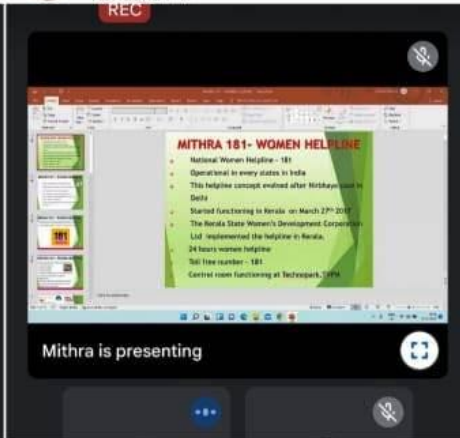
REC

MITHRA 181- WOMEN HELPLINE

National Women Helpline - 181

Operational in every states in India

This helpline concept evolved after Nirbhaya case in Delhi

Started functioning in Kerala on March 27th 2017

The Kerala State Women's Development Corporation Ltd implemented the helpline in Kerala.

24 hours women helpline

Toll free number - 181

Control room functioning at Technopark, TVPM.

Mithra is presenting